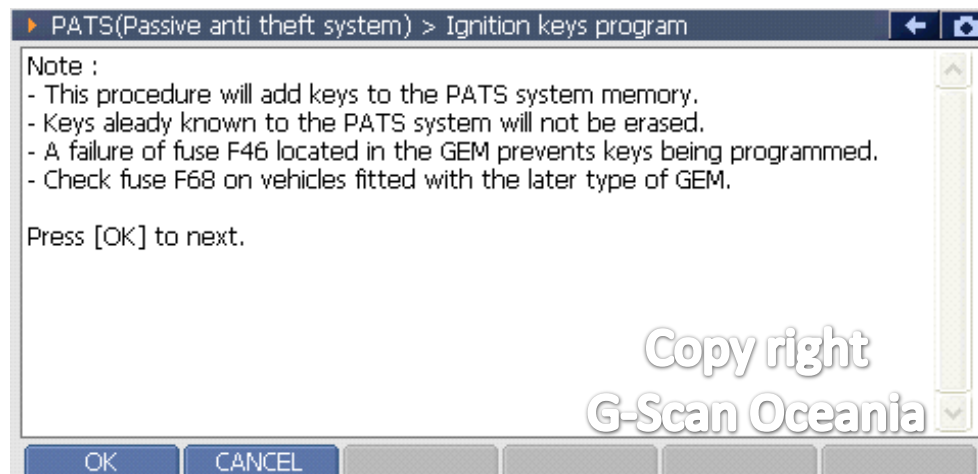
PATS(Passive anti theft system) > Ignition keys program

Note :
- This procedure will add keys to the PATS system memory.
- Keys aleady known to the PATS system will not be erased.
- A failure of fuse F46 located in the GEM prevents keys being programmed.
- Check fuse F68 on vehicles fitted with the later type of GEM.

Press [OK] to next.

Copy right
G-Scan Oceania

OK CANCEL